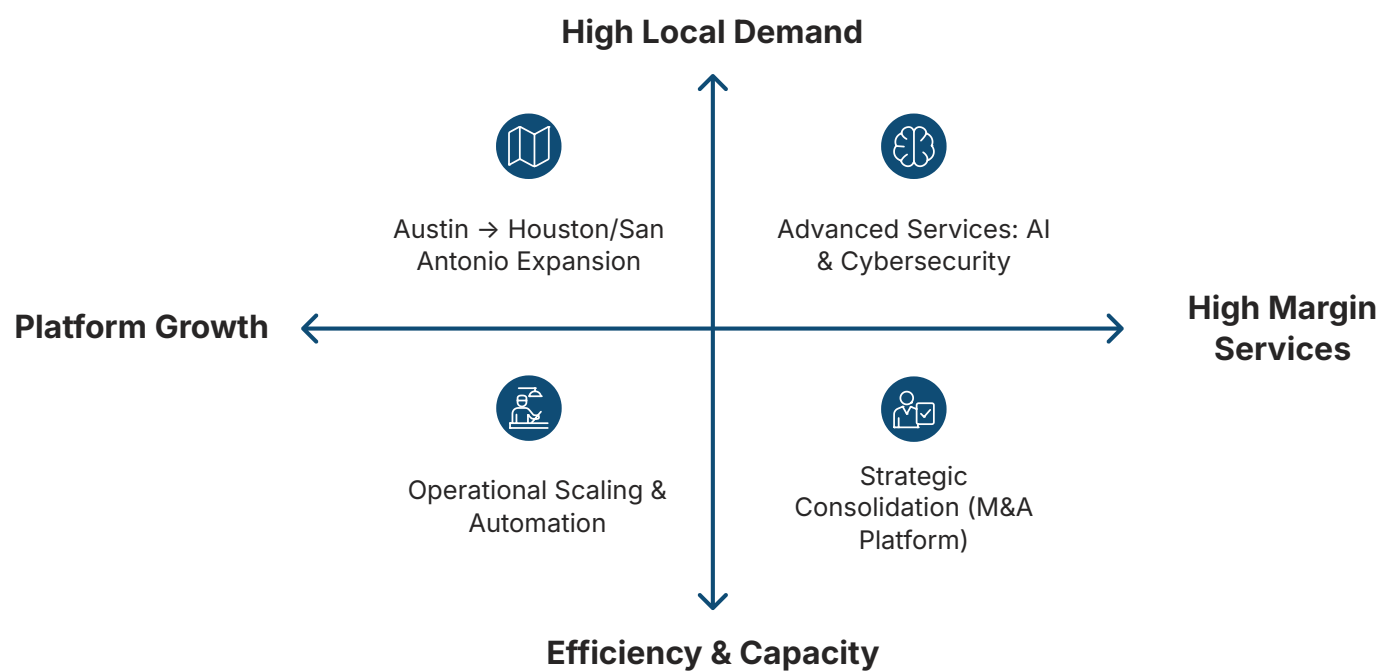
High Local Demand

Austin → Houston/San Antonio Expansion

Advanced Services: AI & Cybersecurity

Platform Growth

High Margin Services

Operational Scaling & Automation

Strategic Consolidation (M&A Platform)

Efficiency & Capacity